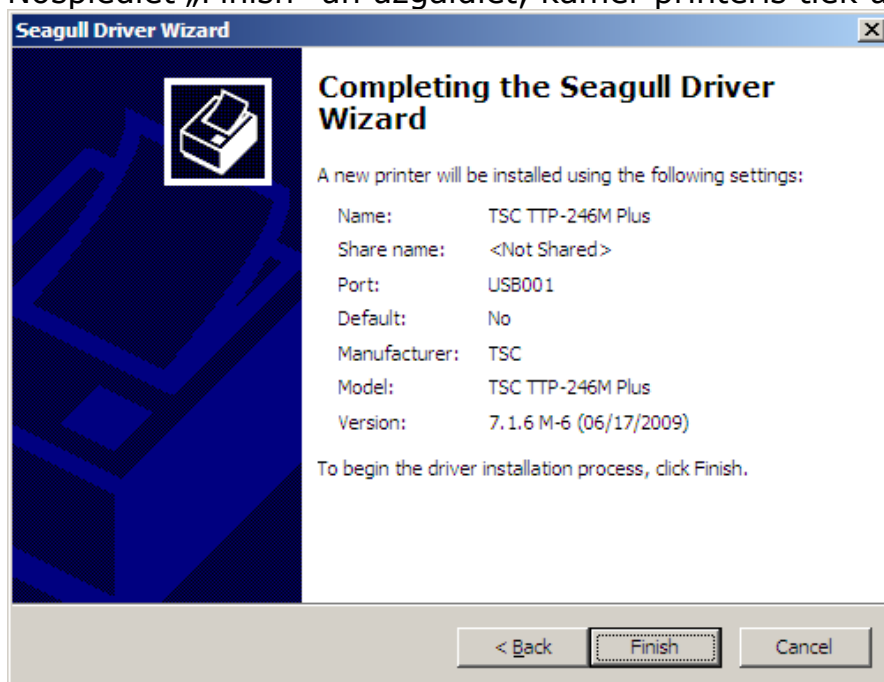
Nospiediet „Finish" un uzgaidiet, kamēr printeris tiek u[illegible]

Seagull Driver Wizard

Completing the Seagull Driver Wizard

A new printer will be installed using the following settings:

| | |
|---|---|
| Name: | TSC TTP-246M Plus |
| Share name: | <Not Shared> |
| Port: | USB001 |
| Default: | No |
| Manufacturer: | TSC |
| Model: | TSC TTP-246M Plus |
| Version: | 7.1.6 M-6 (06/17/2009) |

To begin the driver installation process, click Finish.

< Back Finish Cancel